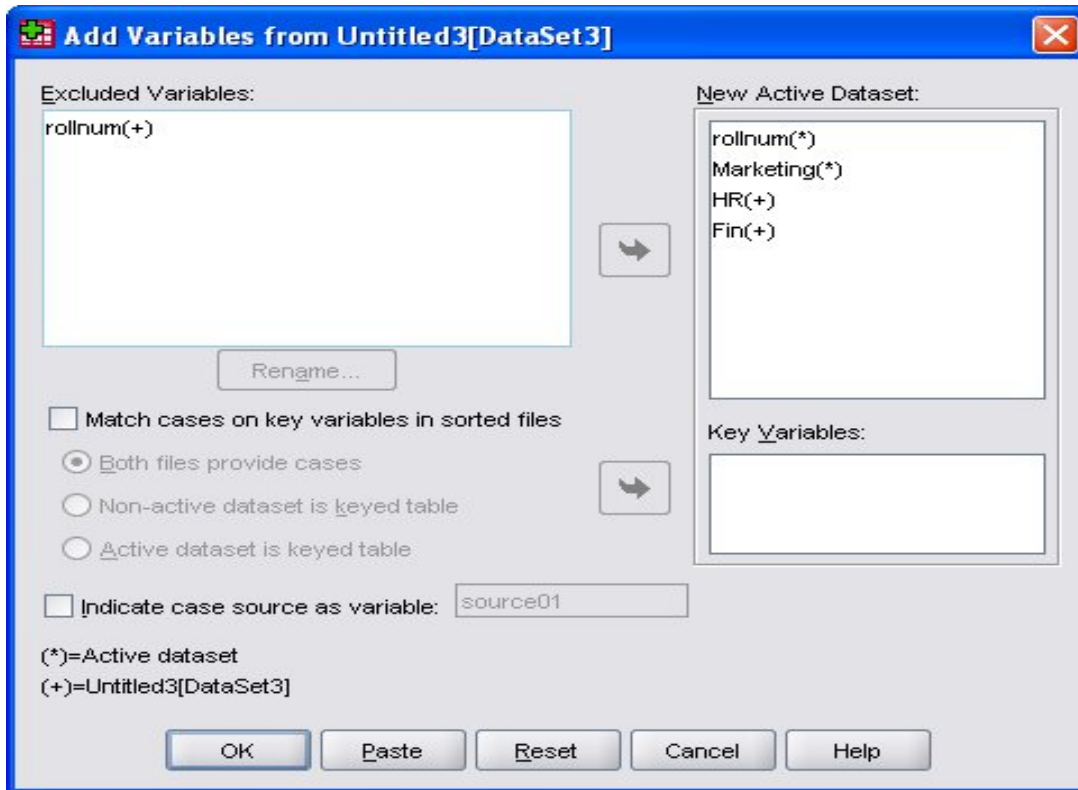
Add Variables from Untitled3[DataSet3]

Excluded Variables:
rollnum(+)

Rename...

Match cases on key variables in sorted files

Both files provide cases

Non-active dataset is keyed table

Active dataset is keyed table

Indicate case source as variable: source01

(*)=Active dataset
(+)=Untitled3[DataSet3]

New Active Dataset:
rollnum(*)
Marketing(*)
HR(+)
Fin(+)

Key Variables:

OK Paste Reset Cancel Help